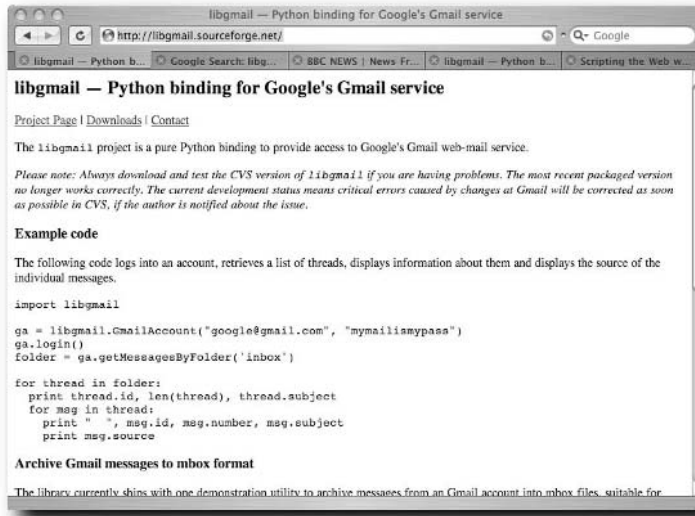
libgmail — Python binding for Google's Gmail service

http://libgmail.sourceforge.net/

Google

libgmail — Python b... | Google Search: libg... | BBC NEWS | News Fr... | libgmail — Python b... | Scripting the Web w...

libgmail — Python binding for Google's Gmail service

Project Page | Downloads | Contact

The libgmail project is a pure Python binding to provide access to Google's Gmail web-mail service.

Please note: Always download and test the CVS version of libgmail if you are having problems. The most recent packaged version no longer works correctly. The current development status means critical errors caused by changes at Gmail will be corrected as soon as possible in CVS, if the author is notified about the issue.

Example code

The following code logs into an account, retrieves a list of threads, displays information about them and displays the source of the individual messages.

import libgmail

ga = libgmail.GmailAccount("google@gmail.com", "mymailismypass")
ga.login()
folder = ga.getMessagesByFolder('inbox')

for thread in folder:
  print thread.id, len(thread), thread.subject
  for msg in thread:
    print "  ", msg.id, msg.number, msg.subject
    print msg.source

Archive Gmail messages to mbox format

The library currently ships with one demonstration utility to archive messages from an Gmail account into mbox files, suitable for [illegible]